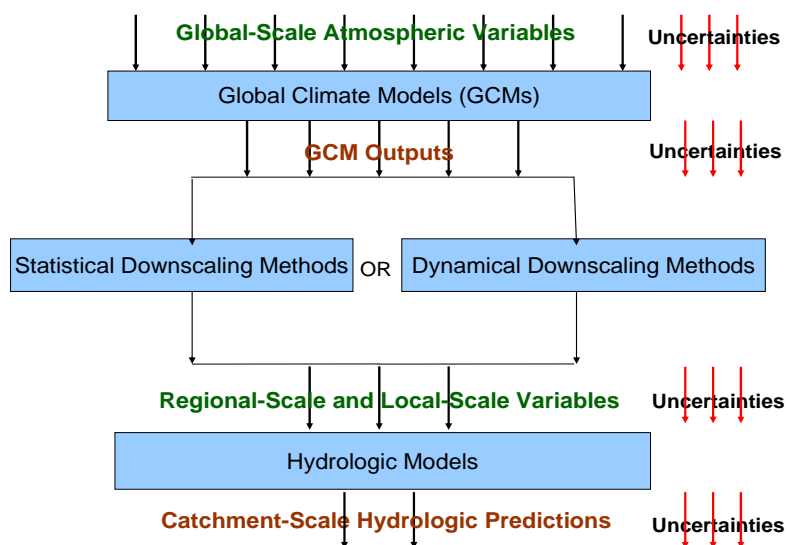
Global-Scale Atmospheric Variables

Uncertainties

Global Climate Models (GCMs)

GCM Outputs

Uncertainties

Statistical Downscaling Methods

OR

Dynamical Downscaling Methods

Regional-Scale and Local-Scale Variables

Uncertainties

Hydrologic Models

Catchment-Scale Hydrologic Predictions

Uncertainties